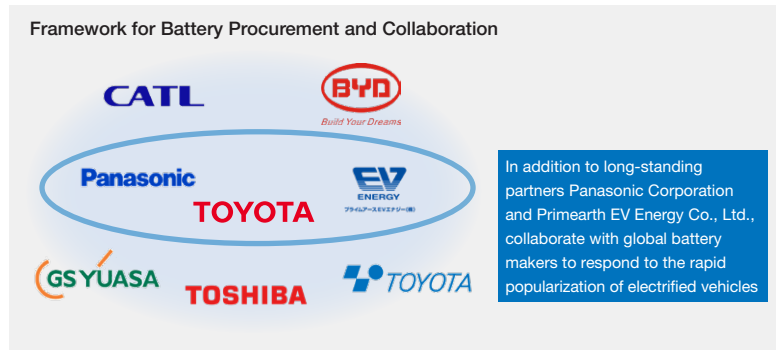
Framework for Battery Procurement and Collaboration

CATL

BYD
Build Your Dreams

Panasonic

EV
ENERGY
プライムアースEVエナジー(株)

TOYOTA

GS YUASA

TOSHIBA

TOYOTA

In addition to long-standing partners Panasonic Corporation and Primearth EV Energy Co., Ltd., collaborate with global battery makers to respond to the rapid popularization of electrified vehicles